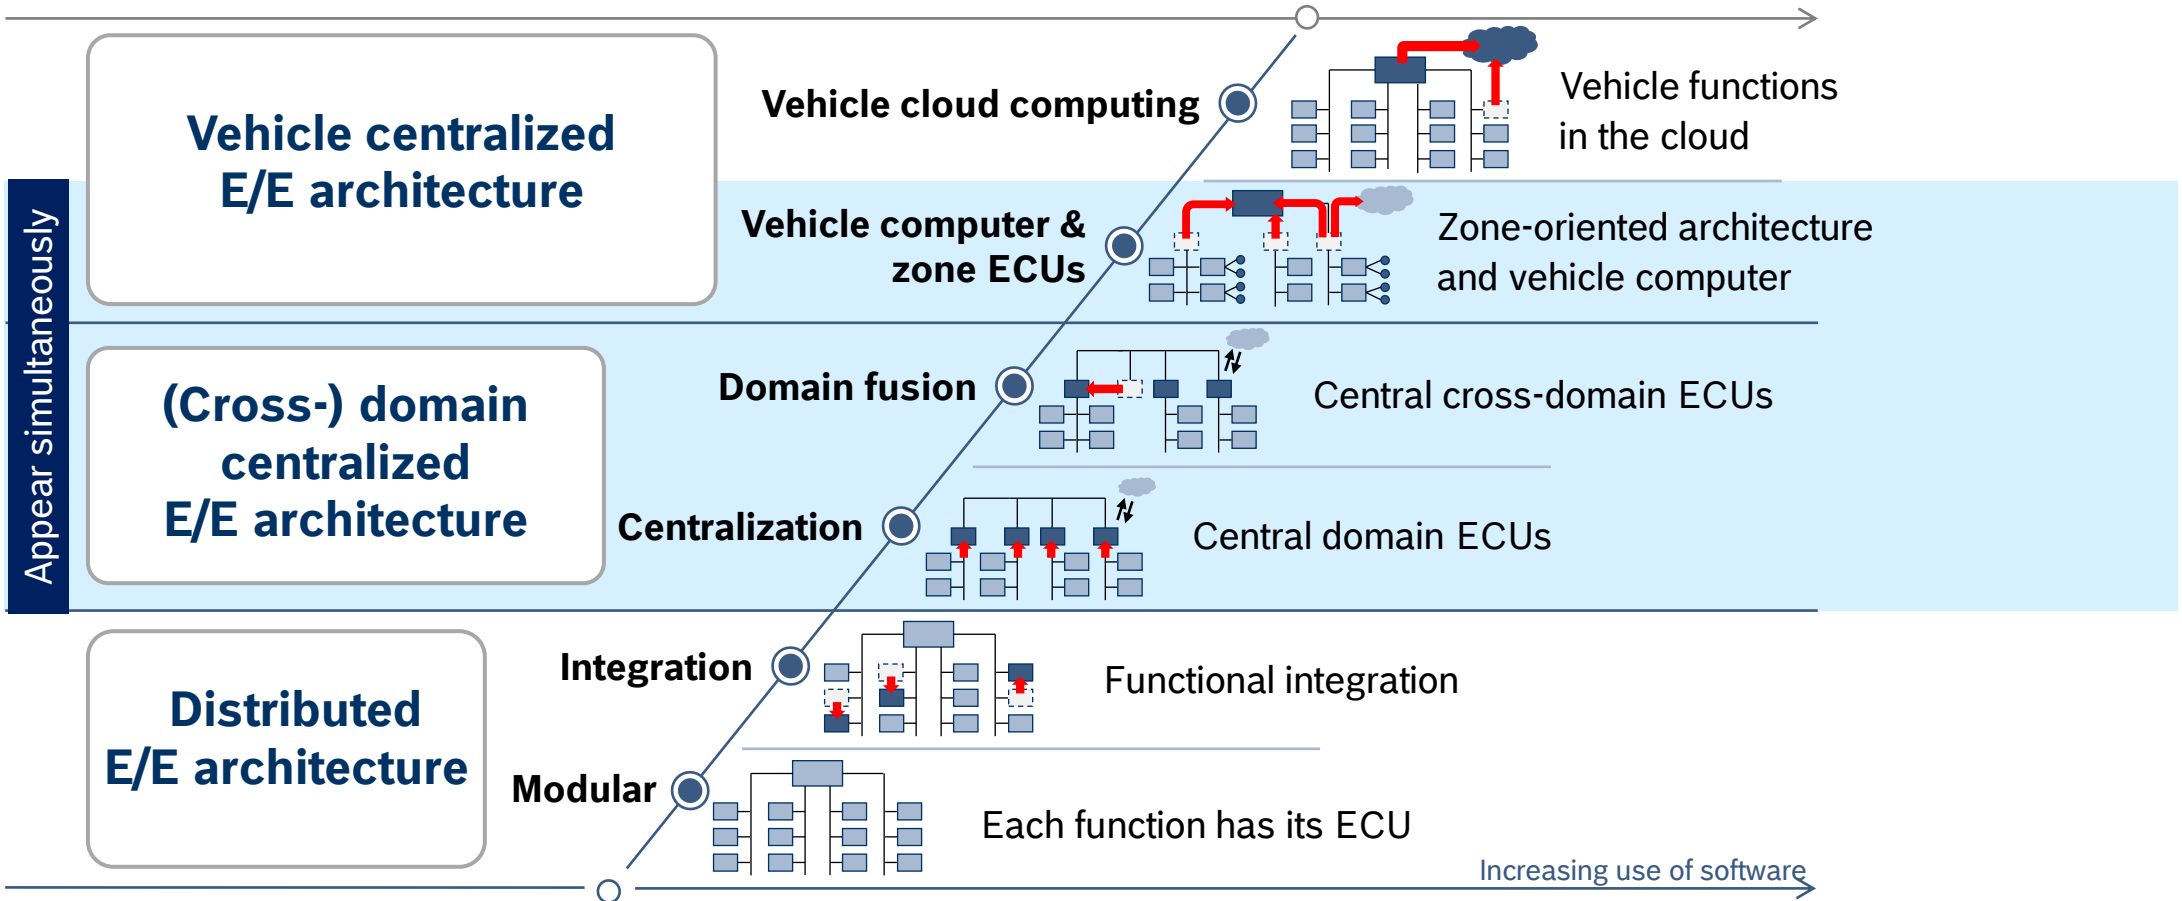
Appear simultaneously

Vehicle centralized E/E architecture

Vehicle cloud computing

Vehicle functions in the cloud

Vehicle computer & zone ECUs

Zone-oriented architecture and vehicle computer

(Cross-) domain centralized E/E architecture

Domain fusion

Central cross-domain ECUs

Centralization

Central domain ECUs

Distributed E/E architecture

Integration

Functional integration

Modular

Each function has its ECU

Increasing use of software